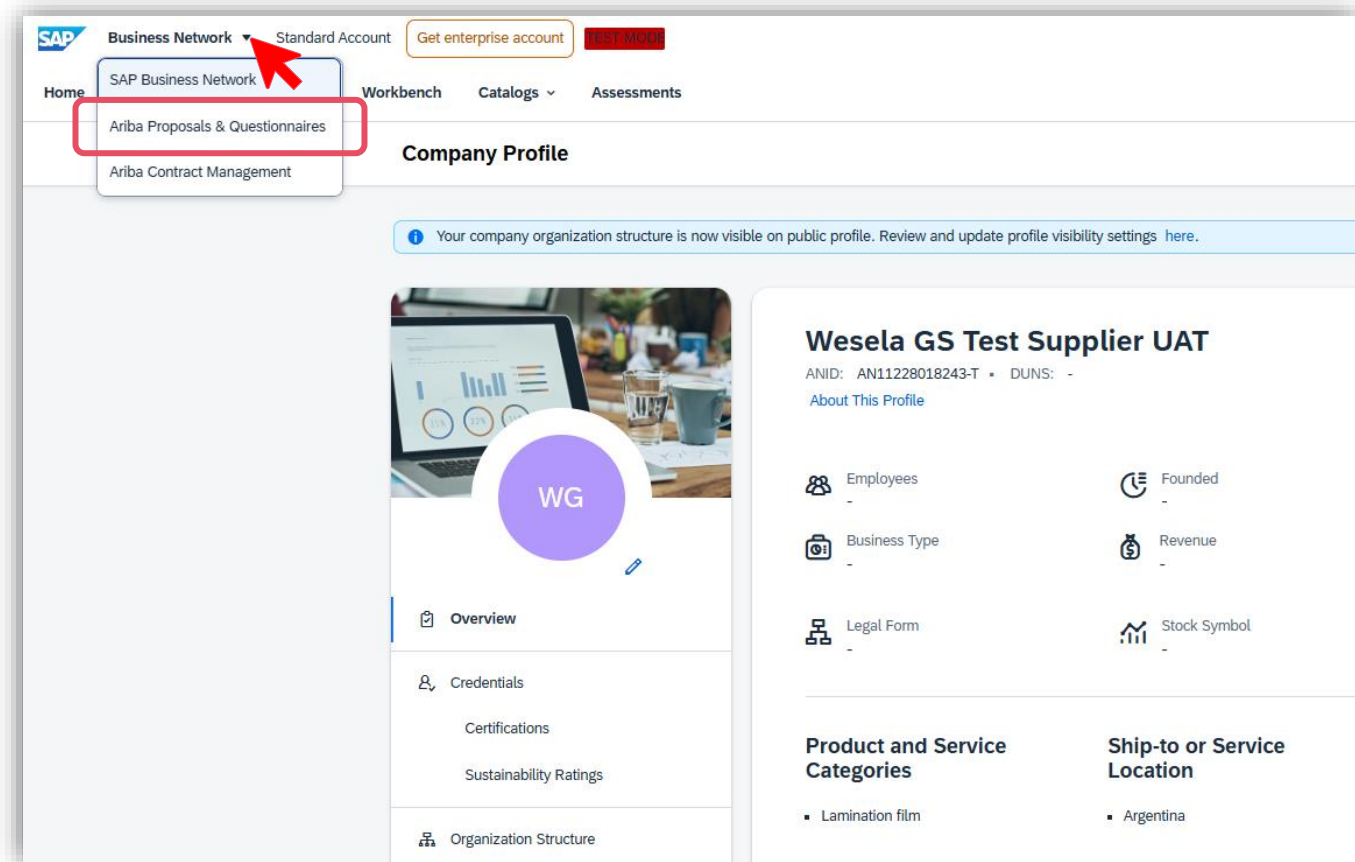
SAP Business Network ▾ Standard Account Get enterprise account TEST MODE

SAP Business Network
Ariba Proposals & Questionnaires
Ariba Contract Management

Home Workbench Catalogs ⌄ Assessments

Company Profile

Your company organization structure is now visible on public profile. Review and update profile visibility settings here.

WG

Overview

Credentials

Certifications

Sustainability Ratings

Organization Structure

Wesela GS Test Supplier UAT

ANID: AN11228018243-T • DUNS: -

About This Profile

Employees
-

Founded
-

Business Type
-

Revenue
-

Legal Form
-

Stock Symbol
-

Product and Service Categories

- Lamination film

Ship-to or Service Location

- Argentina